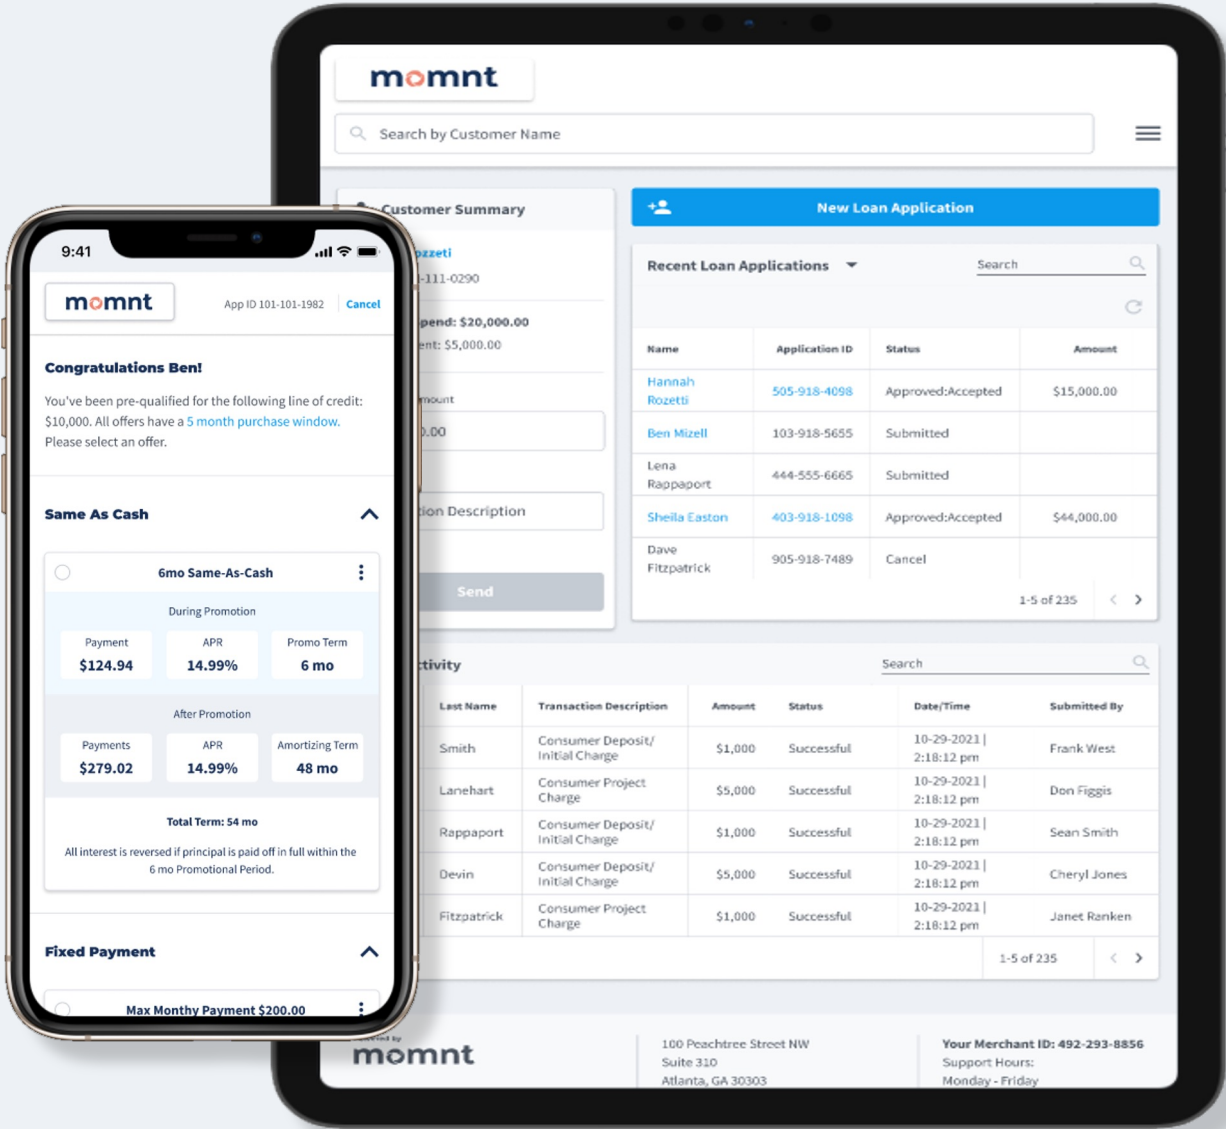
9:41

momnt

App ID 101-101-1982 Cancel

Congratulations Ben!

You've been pre-qualified for the following line of credit: $10,000. All offers have a 5 month purchase window. Please select an offer.

Same As Cash

6mo Same-As-Cash

During Promotion

| Payment | APR | Promo Term |
|---|---|---|
| $124.94 | 14.99% | 6 mo |

After Promotion

| Payments | APR | Amortizing Term |
|---|---|---|
| $279.02 | 14.99% | 48 mo |

Total Term: 54 mo

All interest is reversed if principal is paid off in full within the 6 mo Promotional Period.

Fixed Payment

Max Monthy Payment $200.00

momnt

Search by Customer Name

Customer Summary

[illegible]ozzeti
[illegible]-111-0290

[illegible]pend: $20,000.00
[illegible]nt: $5,000.00

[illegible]mount
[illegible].00

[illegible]ion Description

Send

New Loan Application

Recent Loan Applications

Search

| Name | Application ID | Status | Amount |
|---|---|---|---|
| Hannah Rozetti | 505-918-4098 | Approved:Accepted | $15,000.00 |
| Ben Mizell | 103-918-5655 | Submitted | |
| Lena Rappaport | 444-555-6665 | Submitted | |
| Sheila Easton | 403-918-1098 | Approved:Accepted | $44,000.00 |
| Dave Fitzpatrick | 905-918-7489 | Cancel | |

1-5 of 235

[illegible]tivity

Search

| Last Name | Transaction Description | Amount | Status | Date/Time | Submitted By |
|---|---|---|---|---|---|
| Smith | Consumer Deposit/ Initial Charge | $1,000 | Successful | 10-29-2021 \| 2:18:12 pm | Frank West |
| Lanehart | Consumer Project Charge | $5,000 | Successful | 10-29-2021 \| 2:18:12 pm | Don Figgis |
| Rappaport | Consumer Deposit/ Initial Charge | $1,000 | Successful | 10-29-2021 \| 2:18:12 pm | Sean Smith |
| Devin | Consumer Deposit/ Initial Charge | $5,000 | Successful | 10-29-2021 \| 2:18:12 pm | Cheryl Jones |
| Fitzpatrick | Consumer Project Charge | $1,000 | Successful | 10-29-2021 \| 2:18:12 pm | Janet Ranken |

1-5 of 235

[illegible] by
momnt

100 Peachtree Street NW
Suite 310
Atlanta, GA 30303

Your Merchant ID: 492-293-8856
Support Hours:
Monday - Friday